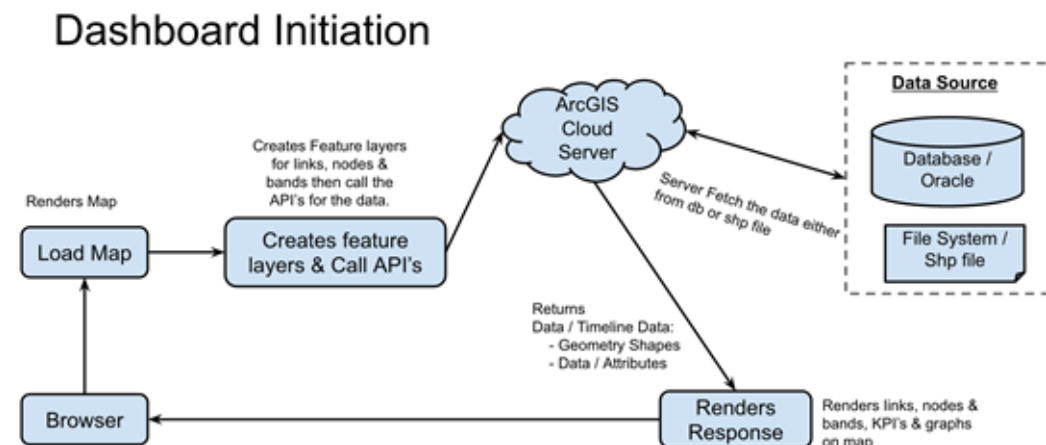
Dashboard Initiation

Data Source

Database / Oracle

File System / Shp file

ArcGIS Cloud Server

Creates Feature layers for links, nodes & bands then call the API's for the data.

Renders Map

Load Map

Creates feature layers & Call API's

Server Fetch the data either from db or shp file

Returns Data / Timeline Data:
- Geometry Shapes
- Data / Attributes

Browser

Renders Response

Renders links, nodes & bands, KPI's & graphs on map